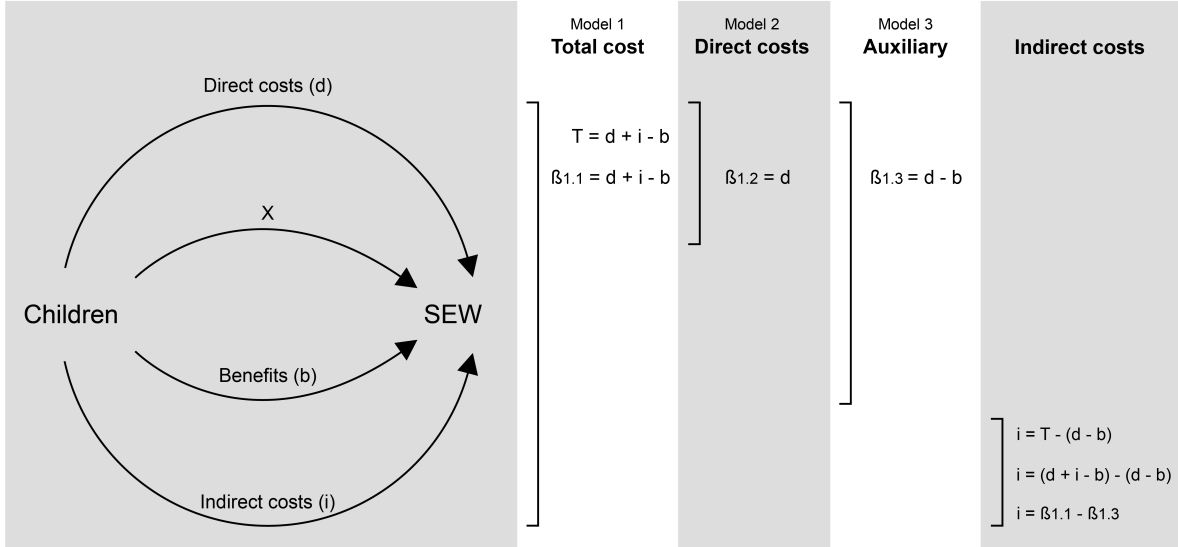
Direct costs (d)

X

Children

SEW

Benefits (b)

Indirect costs (i)

Model 1
**Total cost**

$T = d + i - b$

$ß_{1.1} = d + i - b$

Model 2
**Direct costs**

$ß_{1.2} = d$

Model 3
**Auxiliary**

$ß_{1.3} = d - b$

**Indirect costs**

$i = T - (d - b)$

$i = (d + i - b) - (d - b)$

$i = ß_{1.1} - ß_{1.3}$